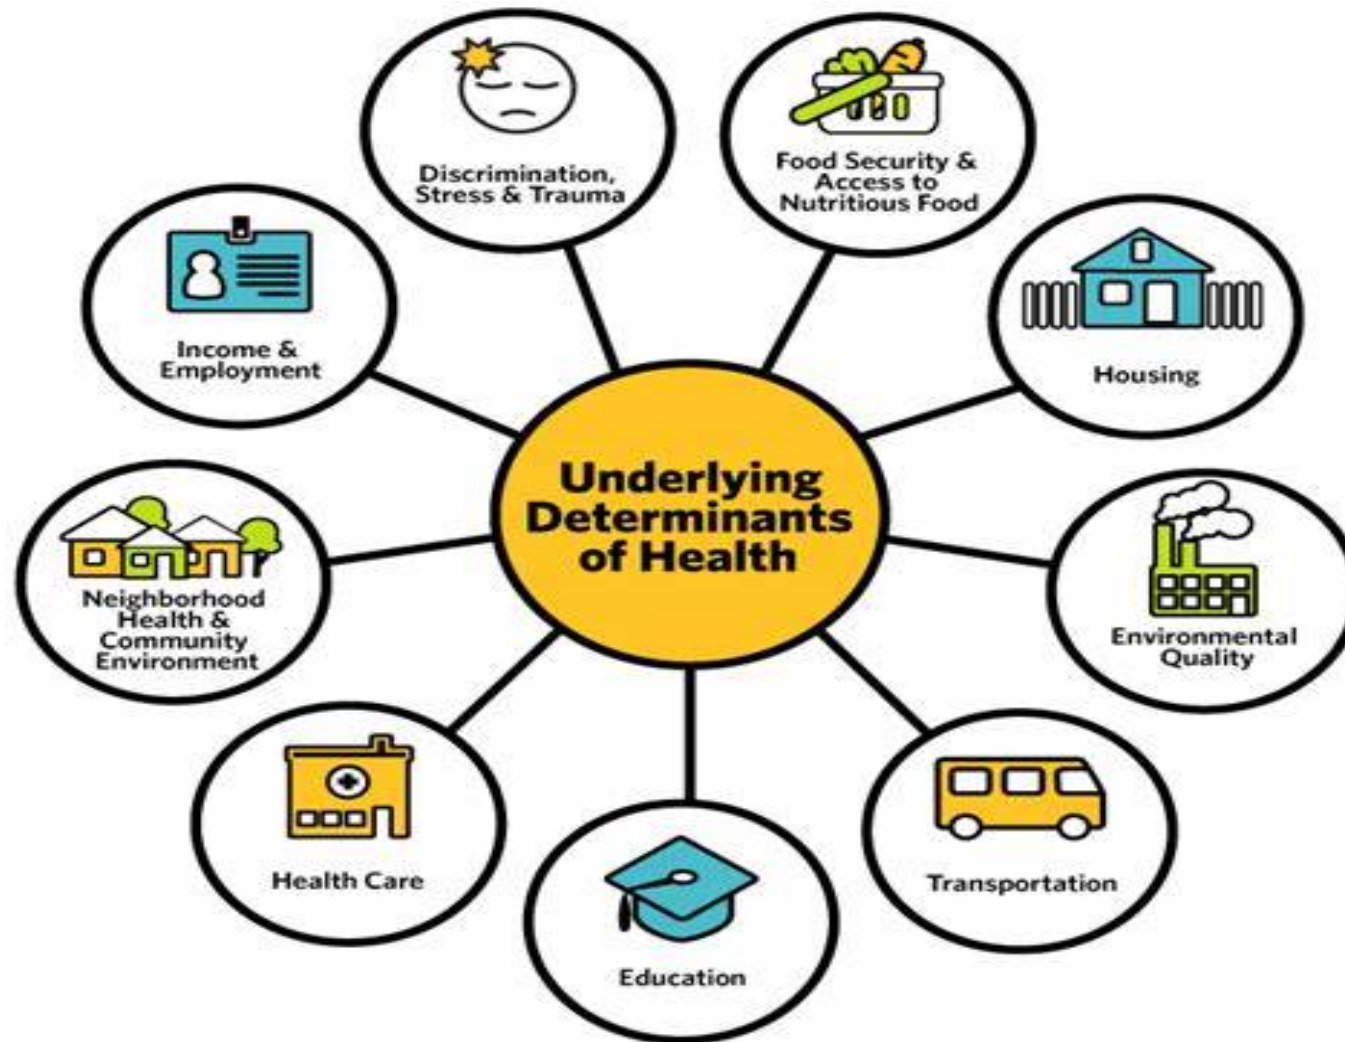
Underlying Determinants of Health

Discrimination, Stress & Trauma

Food Security & Access to Nutritious Food

Housing

Environmental Quality

Transportation

Education

Health Care

Neighborhood Health & Community Environment

Income & Employment